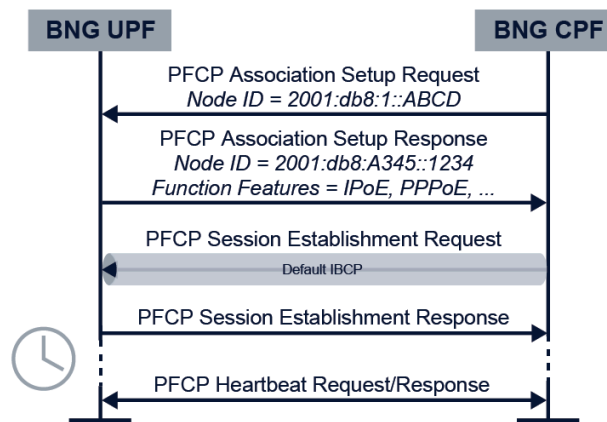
BNG UPF

BNG CPF

PFCP Association Setup Request
Node ID = 2001:db8:1::ABCD

PFCP Association Setup Response
Node ID = 2001:db8:A345::1234
Function Features = IPoE, PPPoE, ...

PFCP Session Establishment Request

Default IBCP

PFCP Session Establishment Response

PFCP Heartbeat Request/Response